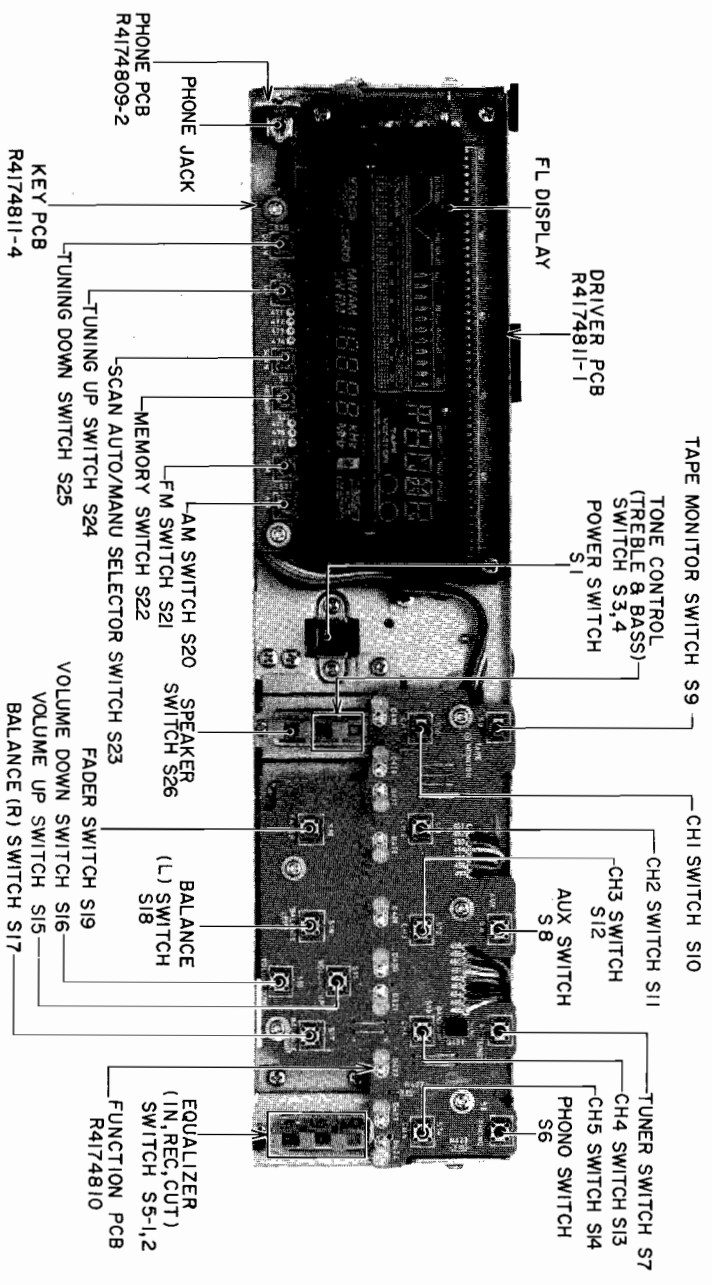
PHONE PCB
R4174809-2

PHONE JACK

KEY PCB
R4174811-4

TUNING DOWN SWITCH S25

TUNING UP SWITCH S24

SCAN AUTO/MANU SELECTOR SWITCH S23

MEMORY SWITCH S22

FM SWITCH S21

AM SWITCH S20

FL DISPLAY

DRIVER PCB
R4174811-1

TAPE MONITOR SWITCH S9

TONE CONTROL
(TREBLE & BASS)
SWITCH S3,4

POWER SWITCH
S1

SPEAKER
SWITCH S26

FADER SWITCH S19

VOLUME DOWN SWITCH S16

VOLUME UP SWITCH S15

BALANCE (R) SWITCH S17

BALANCE
(L) SWITCH
S18

CH1 SWITCH S10

CH2 SWITCH S11

CH3 SWITCH
S12

AUX SWITCH
S8

TUNER SWITCH S7

CH4 SWITCH S13

CH5 SWITCH S14

PHONO SWITCH
S6

EQUALIZER
(IN,REC,CUT)
SWITCH S5-1,2

FUNCTION PCB
R4174810